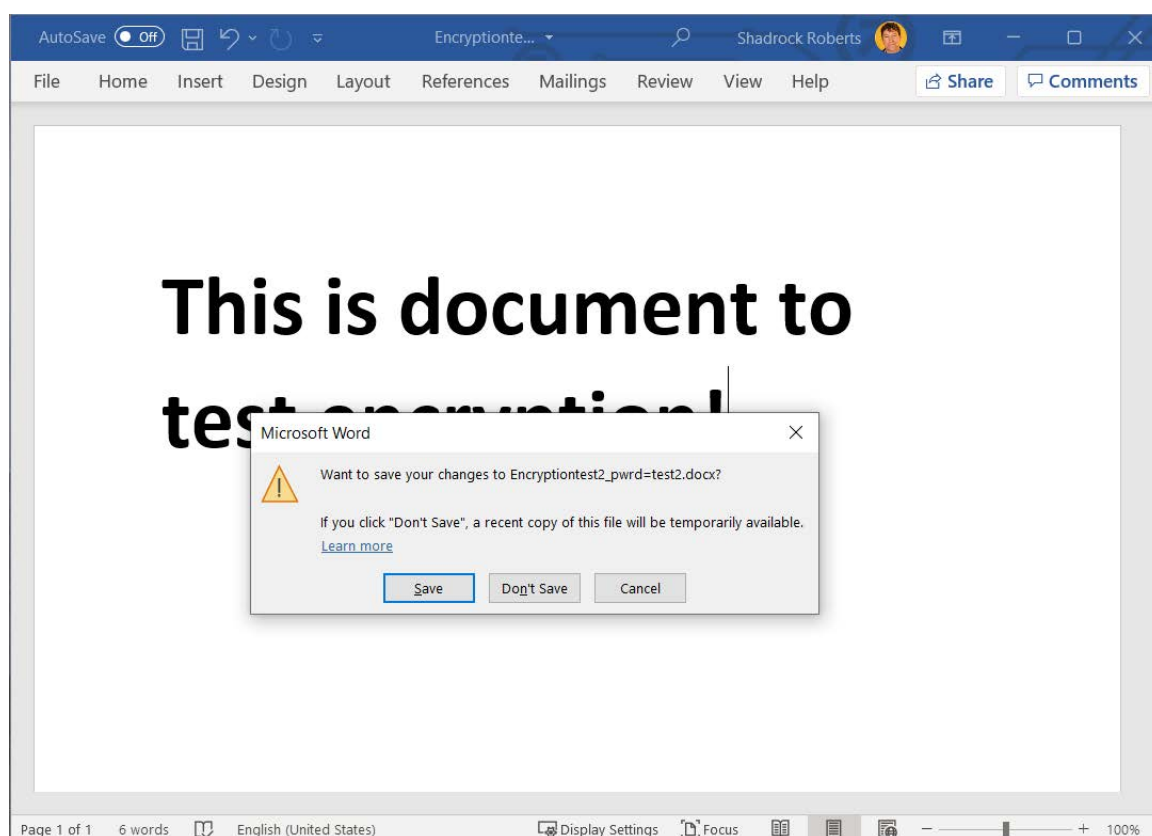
AutoSave Off Encryptionte... Shadrock Roberts

File Home Insert Design Layout References Mailings Review View Help Share Comments

This is document to

tes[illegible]

Microsoft Word

Want to save your changes to Encryptiontest2_pwrd=test2.docx?

If you click "Don't Save", a recent copy of this file will be temporarily available.

Learn more

Save Don't Save Cancel

Page 1 of 1 6 words English (United States) Display Settings Focus 100%